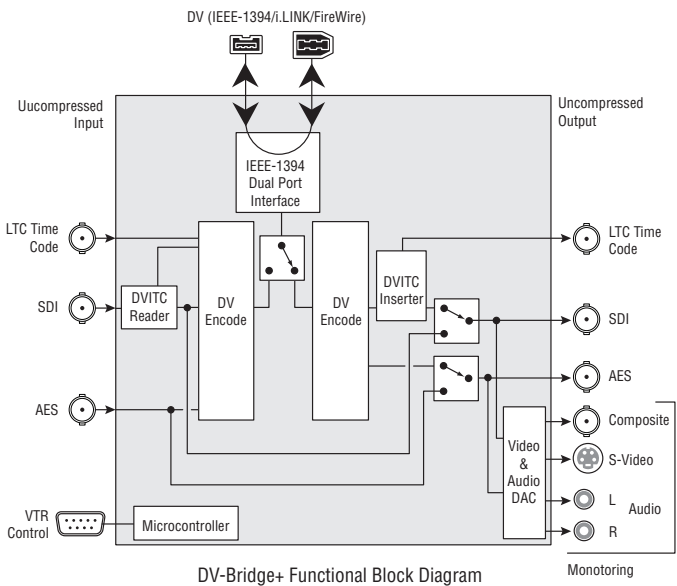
DV (IEEE-1394/i.LINK/FireWire)

Uucompressed Input

Uncompressed Output

IEEE-1394 Dual Port Interface

LTC Time Code

DV Encode

DV Encode

LTC Time Code

SDI

DVITC Reader

DVITC Inserter

SDI

AES

AES

Composite

Video & Audio DAC

S-Video

L

Audio

R

VTR Control

Microcontroller

DV-Bridge+ Functional Block Diagram

Monotoring